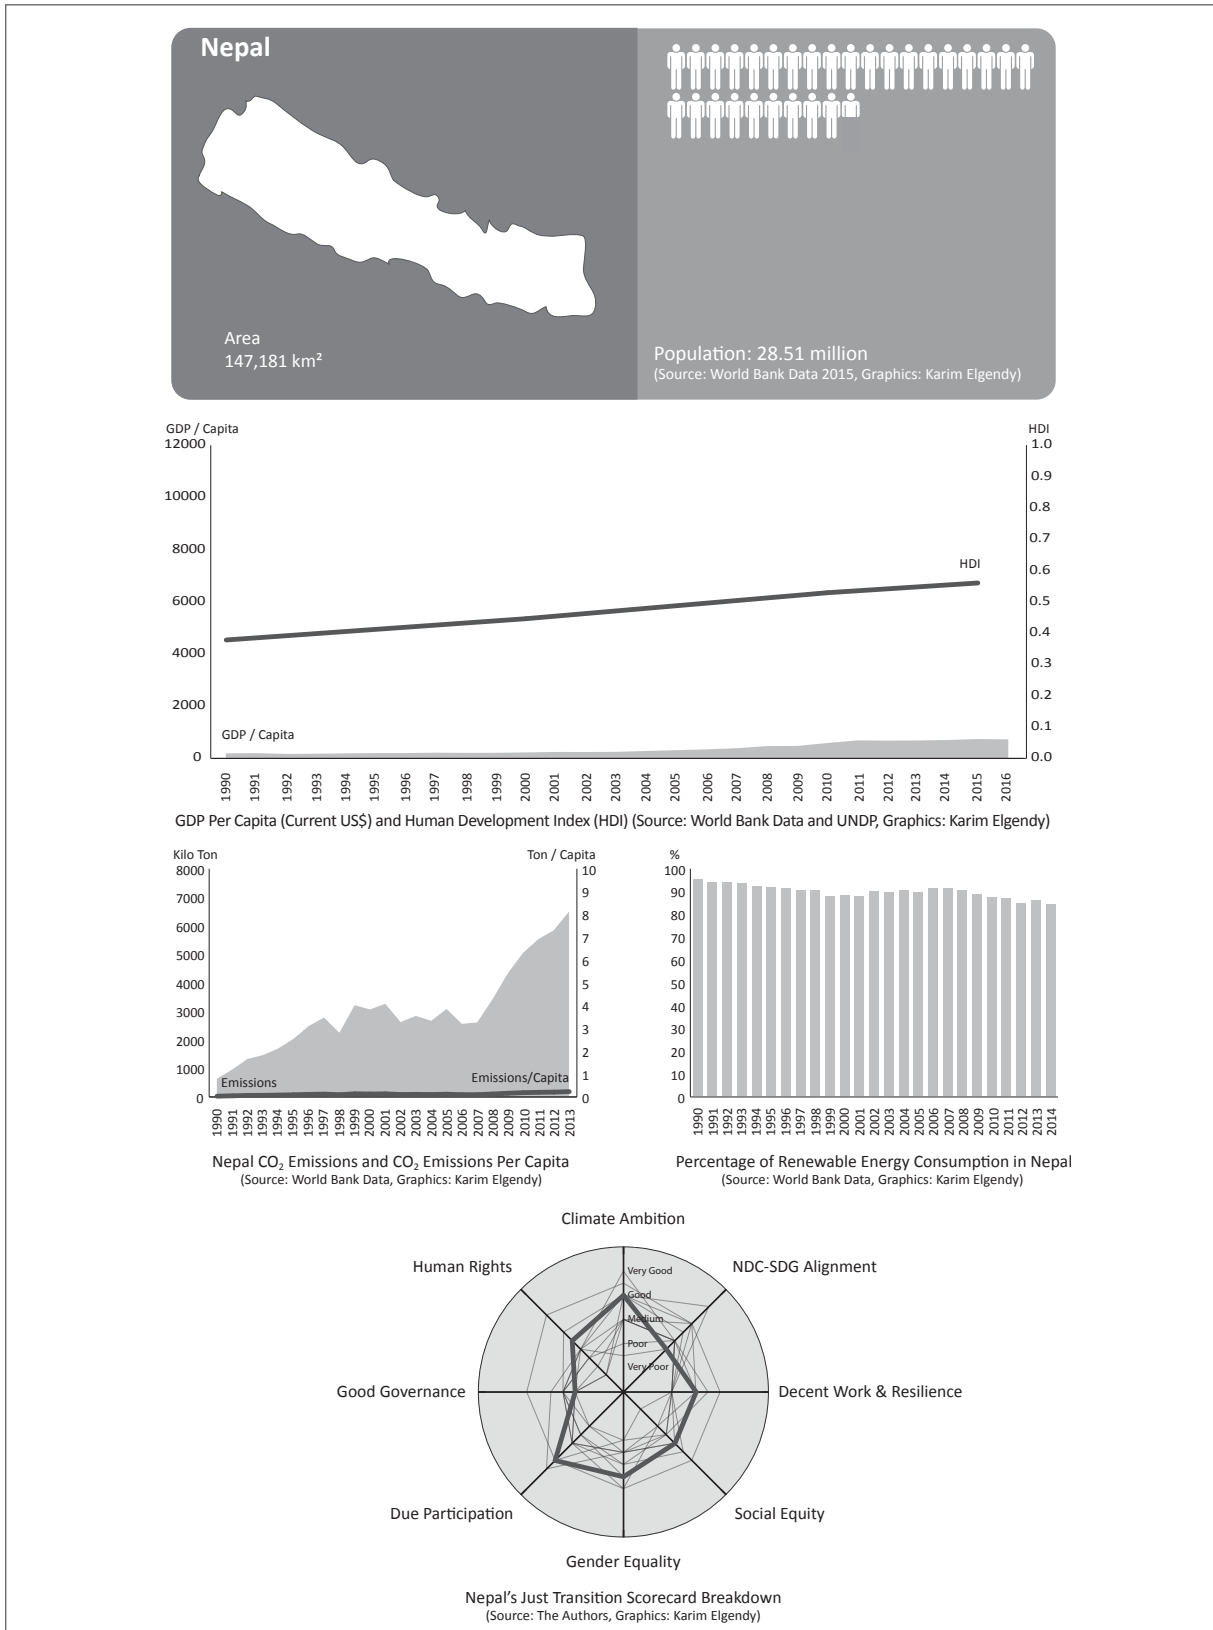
Nepal

Area
147,181 km²

Population: 28.51 million
(Source: World Bank Data 2015, Graphics: Karim Elgendy)

GDP / Capita
12000
10000
8000
6000
4000
2000
0

HDI
1.0
0.9
0.8
0.7
0.6
0.5
0.4
0.3
0.2
0.1
0.0

HDI

GDP / Capita

1990 1991 1992 1993 1994 1995 1996 1997 1998 1999 2000 2001 2002 2003 2004 2005 2006 2007 2008 2009 2010 2011 2012 2013 2014 2015 2016

GDP Per Capita (Current US$) and Human Development Index (HDI) (Source: World Bank Data and UNDP, Graphics: Karim Elgendy)

Kilo Ton
8000
7000
6000
5000
4000
3000
2000
1000
0

Ton / Capita
10
9
8
7
6
5
4
3
2
1
0

Emissions
Emissions/Capita

1990 1991 1992 1993 1994 1995 1996 1997 1998 1999 2000 2001 2002 2003 2004 2005 2006 2007 2008 2009 2010 2011 2012 2013

Nepal $CO_2$ Emissions and $CO_2$ Emissions Per Capita
(Source: World Bank Data, Graphics: Karim Elgendy)

%
100
90
80
70
60
50
40
30
20
10
0

1990 1991 1992 1993 1994 1995 1996 1997 1998 1999 2000 2001 2002 2003 2004 2005 2006 2007 2008 2009 2010 2011 2012 2013 2014

Percentage of Renewable Energy Consumption in Nepal
(Source: World Bank Data, Graphics: Karim Elgendy)

Climate Ambition
Human Rights
NDC-SDG Alignment
Very Good
Good
Medium
Poor
Very Poor
Good Governance
Decent Work & Resilience
Due Participation
Social Equity
Gender Equality

Nepal's Just Transition Scorecard Breakdown
(Source: The Authors, Graphics: Karim Elgendy)